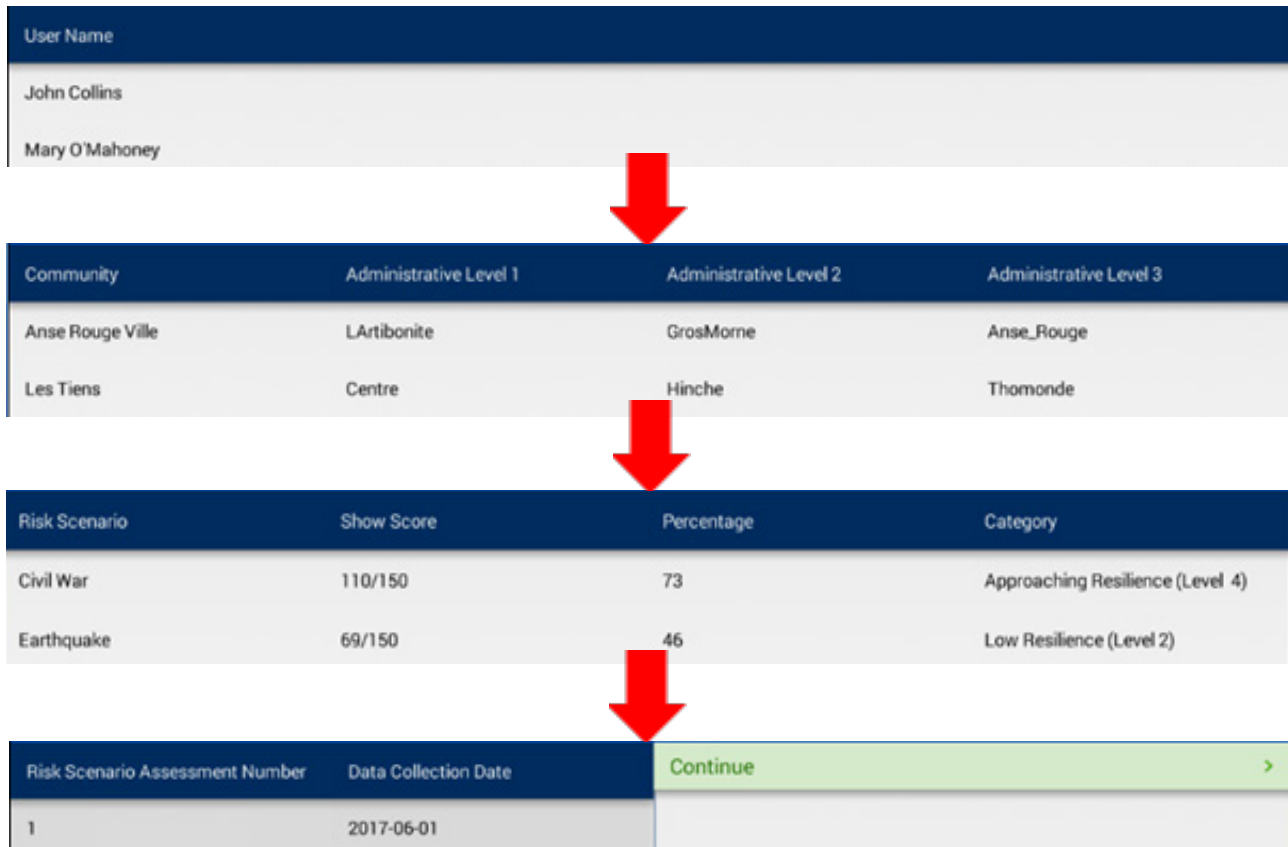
| User Name |
|---|
| John Collins |
| Mary O'Mahoney |

| Community | Administrative Level 1 | Administrative Level 2 | Administrative Level 3 |
|---|---|---|---|
| Anse Rouge Ville | LArtibonite | GrosMorne | Anse_Rouge |
| Les Tiens | Centre | Hinche | Thomonde |

| Risk Scenario | Show Score | Percentage | Category |
|---|---|---|---|
| Civil War | 110/150 | 73 | Approaching Resilience (Level 4) |
| Earthquake | 69/150 | 46 | Low Resilience (Level 2) |

| Risk Scenario Assessment Number | Data Collection Date |
|---|---|
| 1 | 2017-06-01 |

Continue >